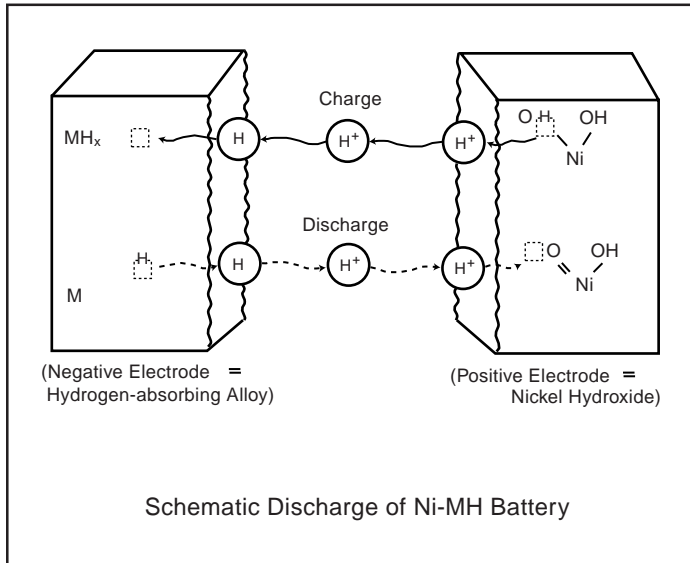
Charge

$MH_x$

H

$H^+$

$H^+$

O H

OH

Ni

Discharge

H

H

$H^+$

$H^+$

O

OH

Ni

M

(Negative Electrode = Hydrogen-absorbing Alloy)

(Positive Electrode = Nickel Hydroxide)

Schematic Discharge of Ni-MH Battery